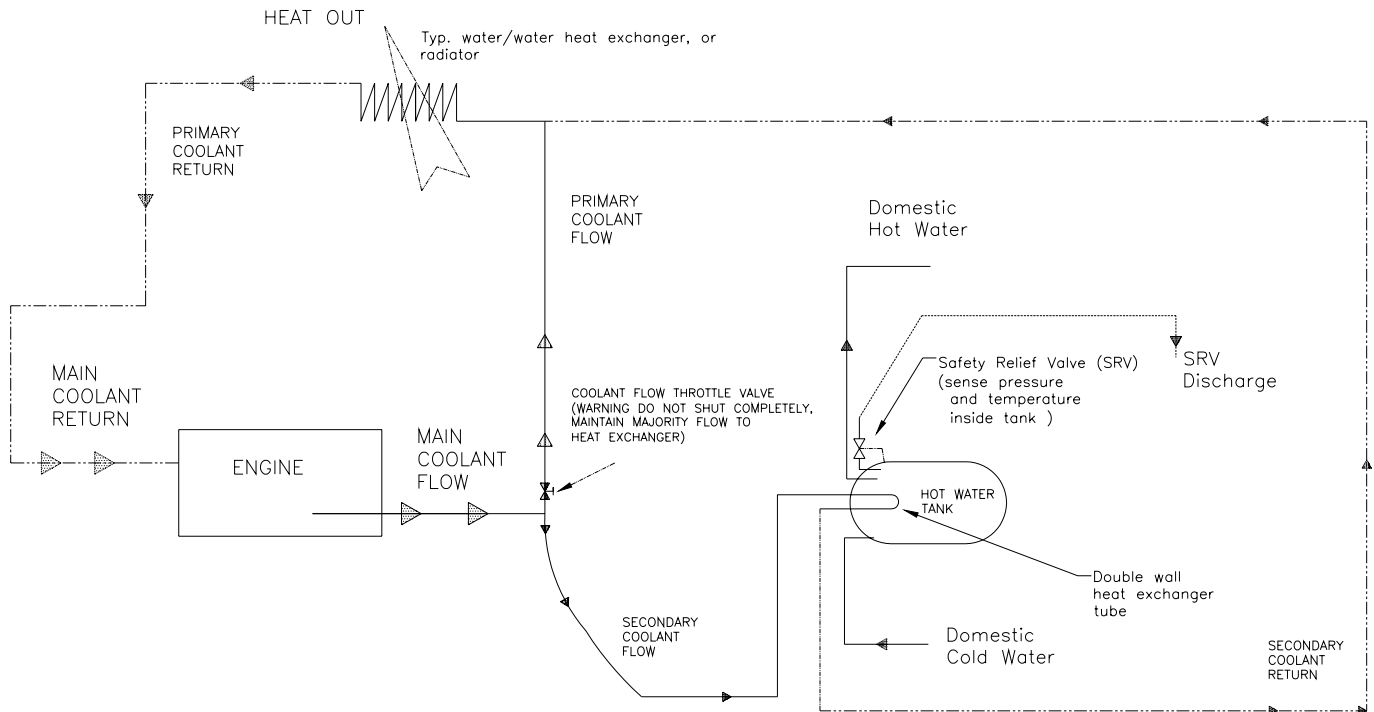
HEAT OUT

Typ. water/water heat exchanger, or radiator

PRIMARY COOLANT RETURN

PRIMARY COOLANT FLOW

Domestic Hot Water

Safety Relief Valve (SRV) (sense pressure and temperature inside tank )

SRV Discharge

MAIN COOLANT RETURN

COOLANT FLOW THROTTLE VALVE (WARNING DO NOT SHUT COMPLETELY, MAINTAIN MAJORITY FLOW TO HEAT EXCHANGER)

ENGINE

MAIN COOLANT FLOW

HOT WATER TANK

Double wall heat exchanger tube

SECONDARY COOLANT FLOW

Domestic Cold Water

SECONDARY COOLANT RETURN